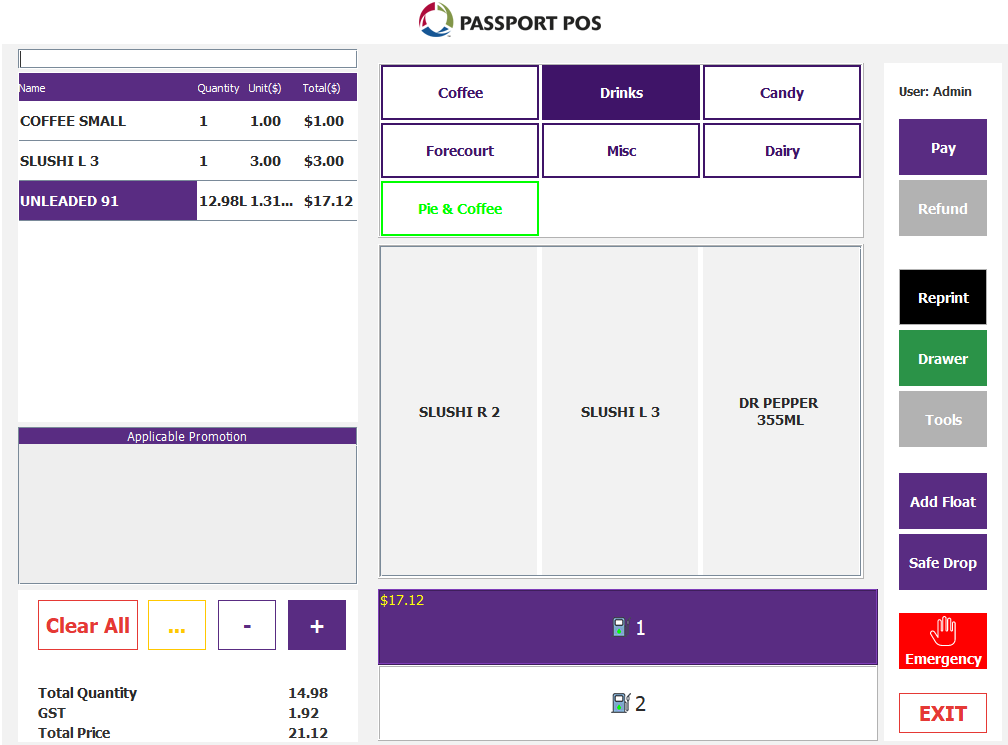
PASSPORT POS

| Name | Quantity | Unit($) | Total($) |
|---|---|---|---|
| COFFEE SMALL | 1 | 1.00 | $1.00 |
| SLUSHI L 3 | 1 | 3.00 | $3.00 |
| UNLEADED 91 | 12.98L | 1.31... | $17.12 |

Applicable Promotion

Clear All
...
-
+

Total Quantity 14.98
GST 1.92
Total Price 21.12

Coffee
Drinks
Candy
Forecourt
Misc
Dairy
Pie & Coffee

SLUSHI R 2
SLUSHI L 3
DR PEPPER 355ML

$17.12
1
2

User: Admin
Pay
Refund
Reprint
Drawer
Tools
Add Float
Safe Drop
Emergency
EXIT